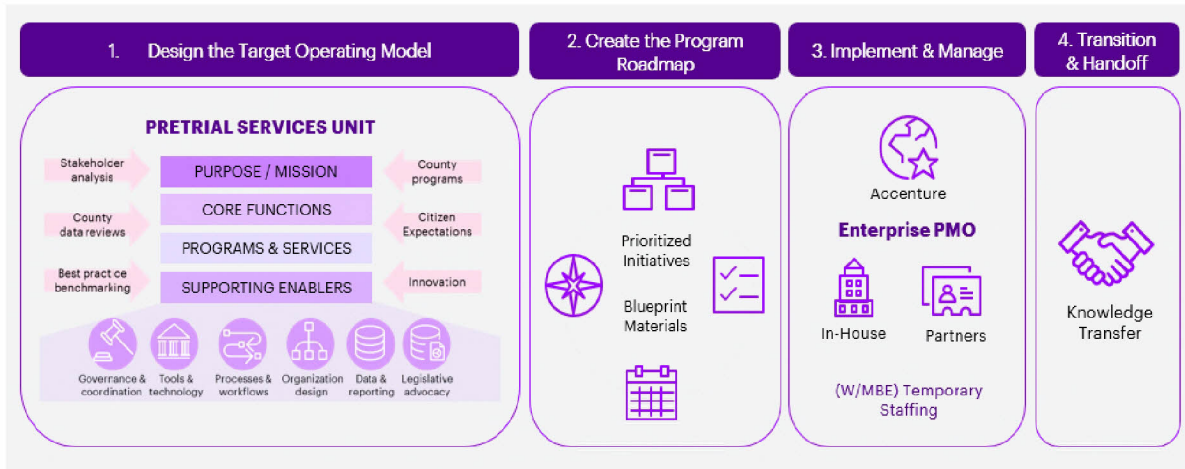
1. Design the Target Operating Model

2. Create the Program Roadmap

3. Implement & Manage

4. Transition & Handoff

PRETRIAL SERVICES UNIT

Stakeholcer analysis

PURPOSE / MISSION

County programs

County data reviews

CORE FUNCTIONS

Citizen Expectations

PROGRAMS & SERVICES

Best practice benchmarking

SUPPORTING ENABLERS

Innovation

Governance & coordination

Tools & technology

Processes & workflows

Organization design

Data & reporting

Legislative advocacy

Prioritized Initiatives

Blueprint Materials

Accenture

Enterprise PMO

In-House

Partners

(W/MBE) Temporary Staffing

Knowledge Transfer